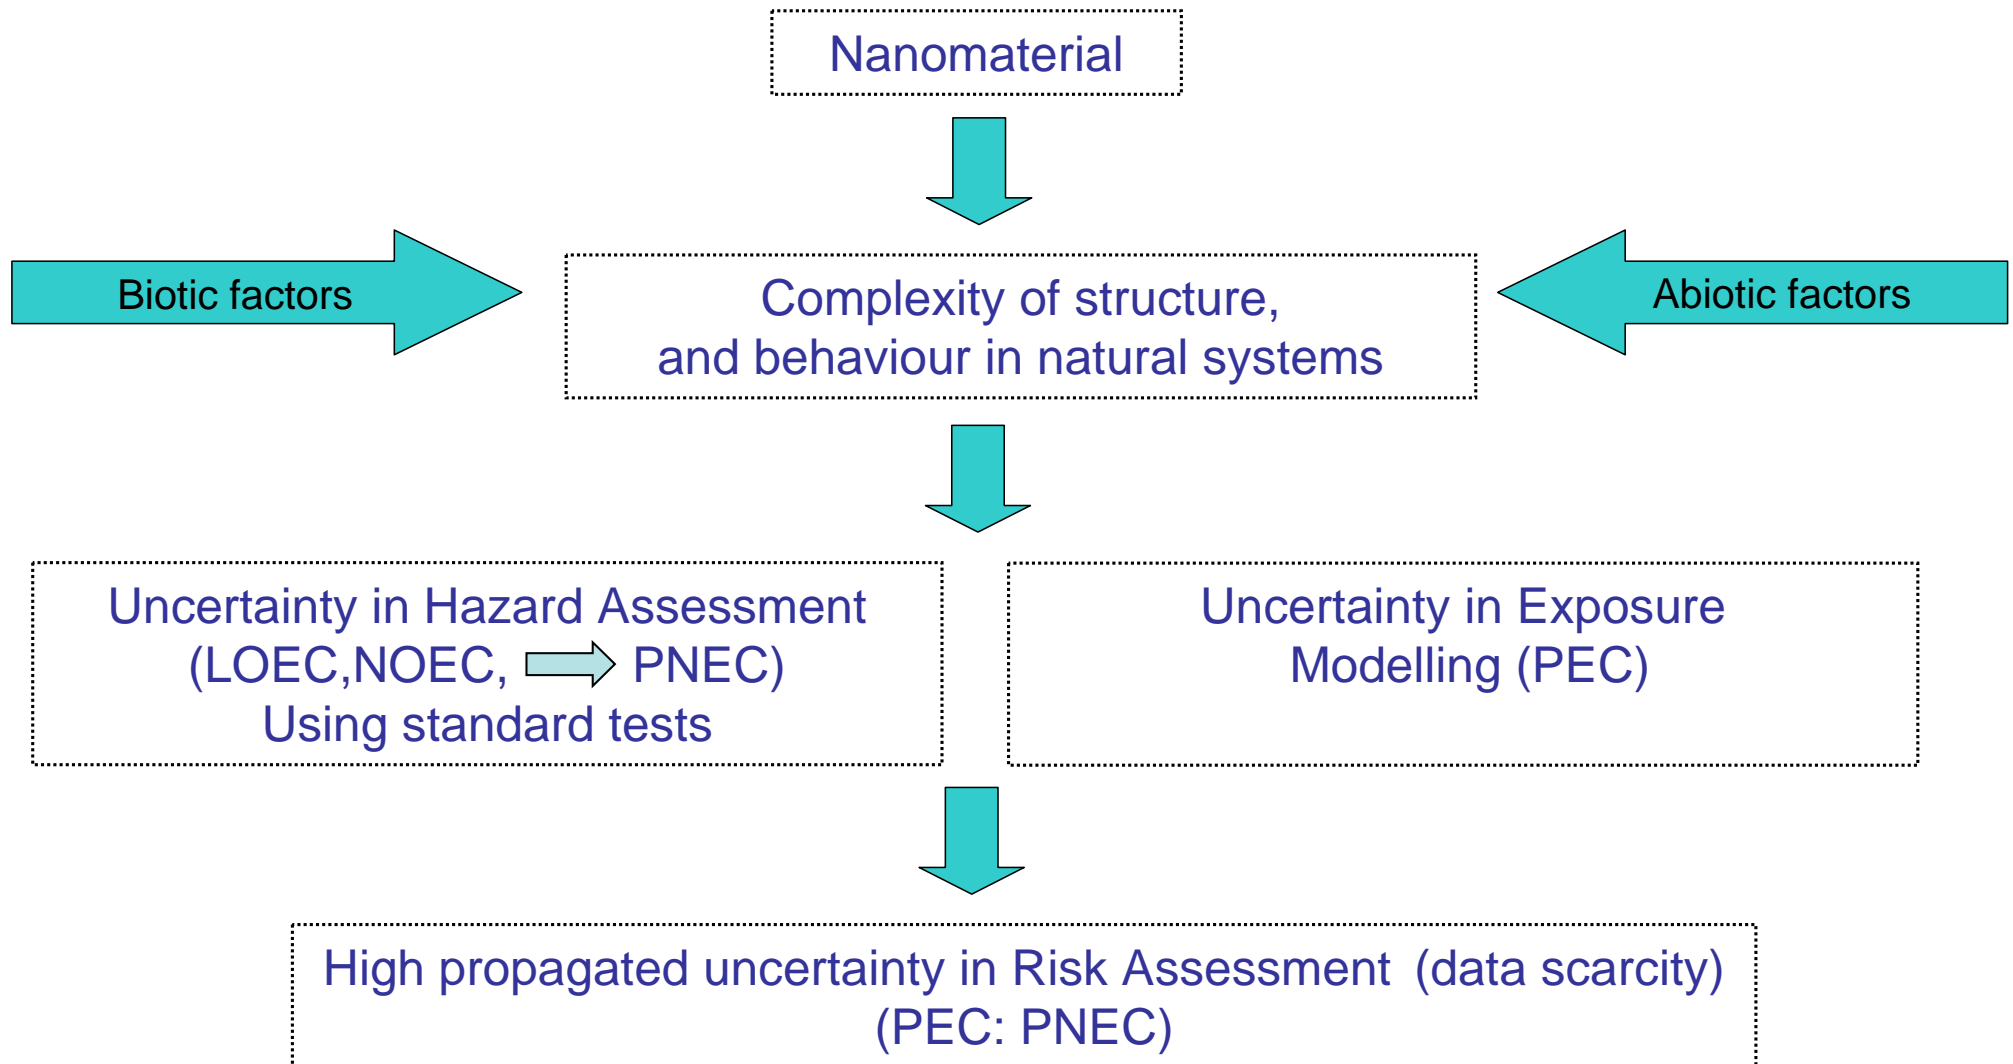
Nanomaterial

Biotic factors

Complexity of structure, and behaviour in natural systems

Abiotic factors

Uncertainty in Hazard Assessment (LOEC,NOEC, PNEC) Using standard tests

Uncertainty in Exposure Modelling (PEC)

High propagated uncertainty in Risk Assessment (data scarcity) (PEC: PNEC)